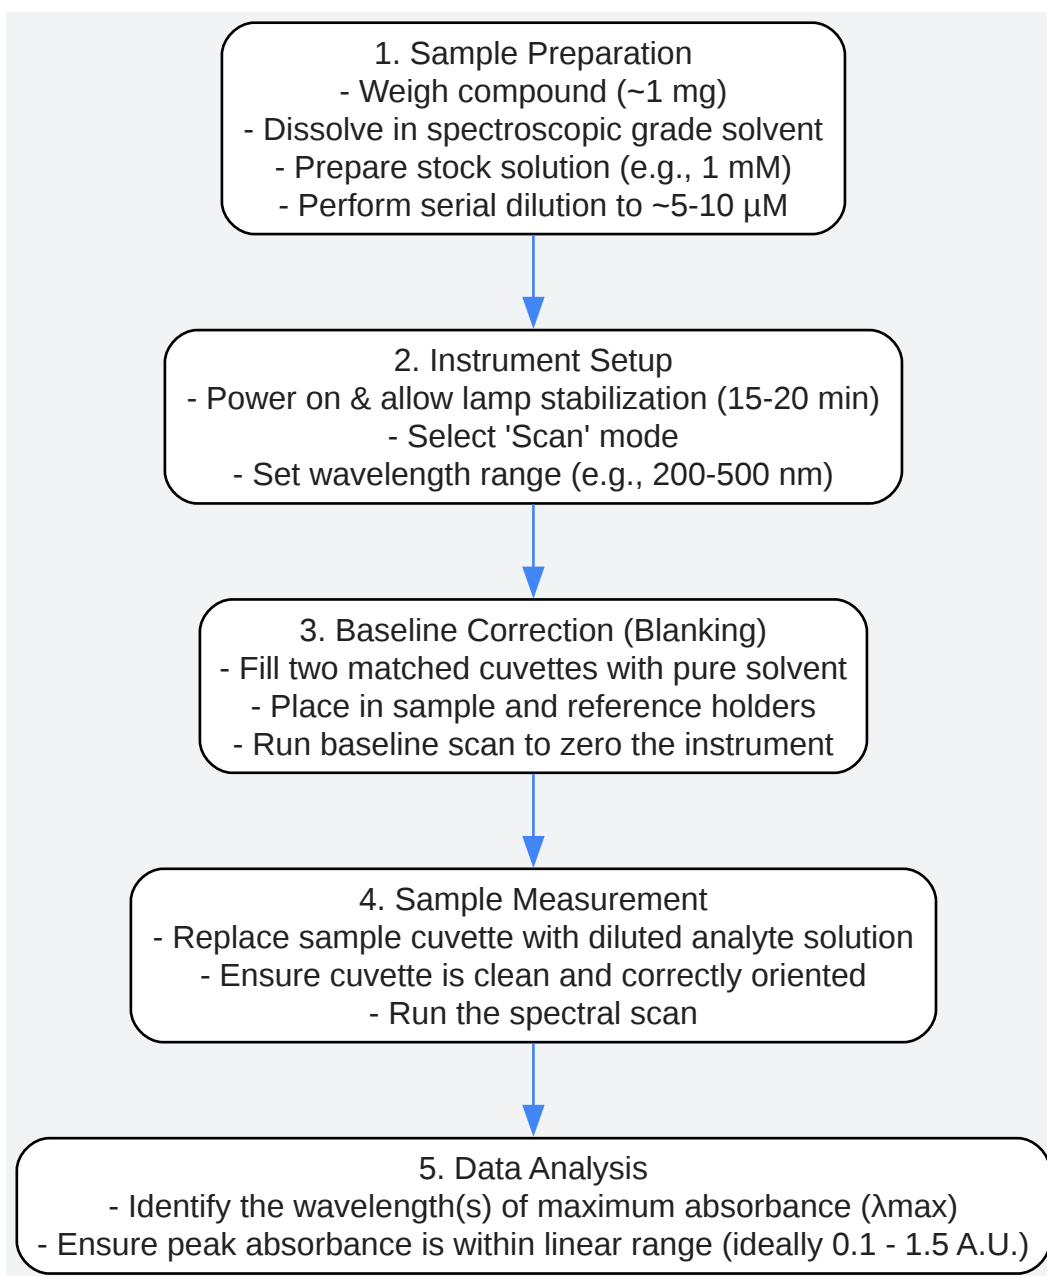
1. Sample Preparation
- Weigh compound (~1 mg)
- Dissolve in spectroscopic grade solvent
- Prepare stock solution (e.g., 1 mM)
- Perform serial dilution to ~5-10 µM

2. Instrument Setup
- Power on & allow lamp stabilization (15-20 min)
- Select 'Scan' mode
- Set wavelength range (e.g., 200-500 nm)

3. Baseline Correction (Blanking)
- Fill two matched cuvettes with pure solvent
- Place in sample and reference holders
- Run baseline scan to zero the instrument

4. Sample Measurement
- Replace sample cuvette with diluted analyte solution
- Ensure cuvette is clean and correctly oriented
- Run the spectral scan

5. Data Analysis
- Identify the wavelength(s) of maximum absorbance (λmax)
- Ensure peak absorbance is within linear range (ideally 0.1 - 1.5 A.U.)